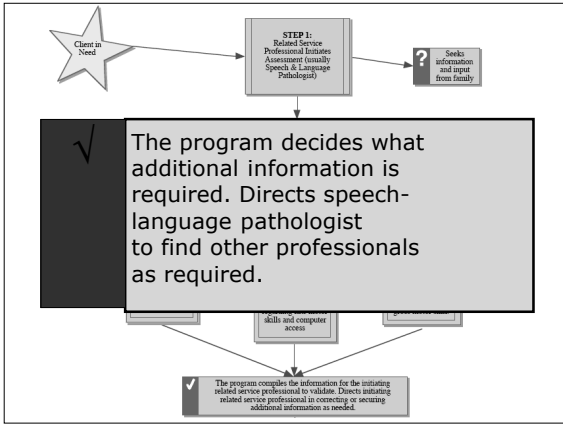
Client in Need

STEP 1: Related Service Professional Initiates Assessment (usually Speech & Language Pathologist)

?

Seeks information and input from family

√

The program decides what additional information is required. Directs speech-language pathologist to find other professionals as required.

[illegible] skills and computer access

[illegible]

√

The program compiles the information for the initiating related service professional to validate. Directs initiating related service professional in correcting or securing additional information as needed.